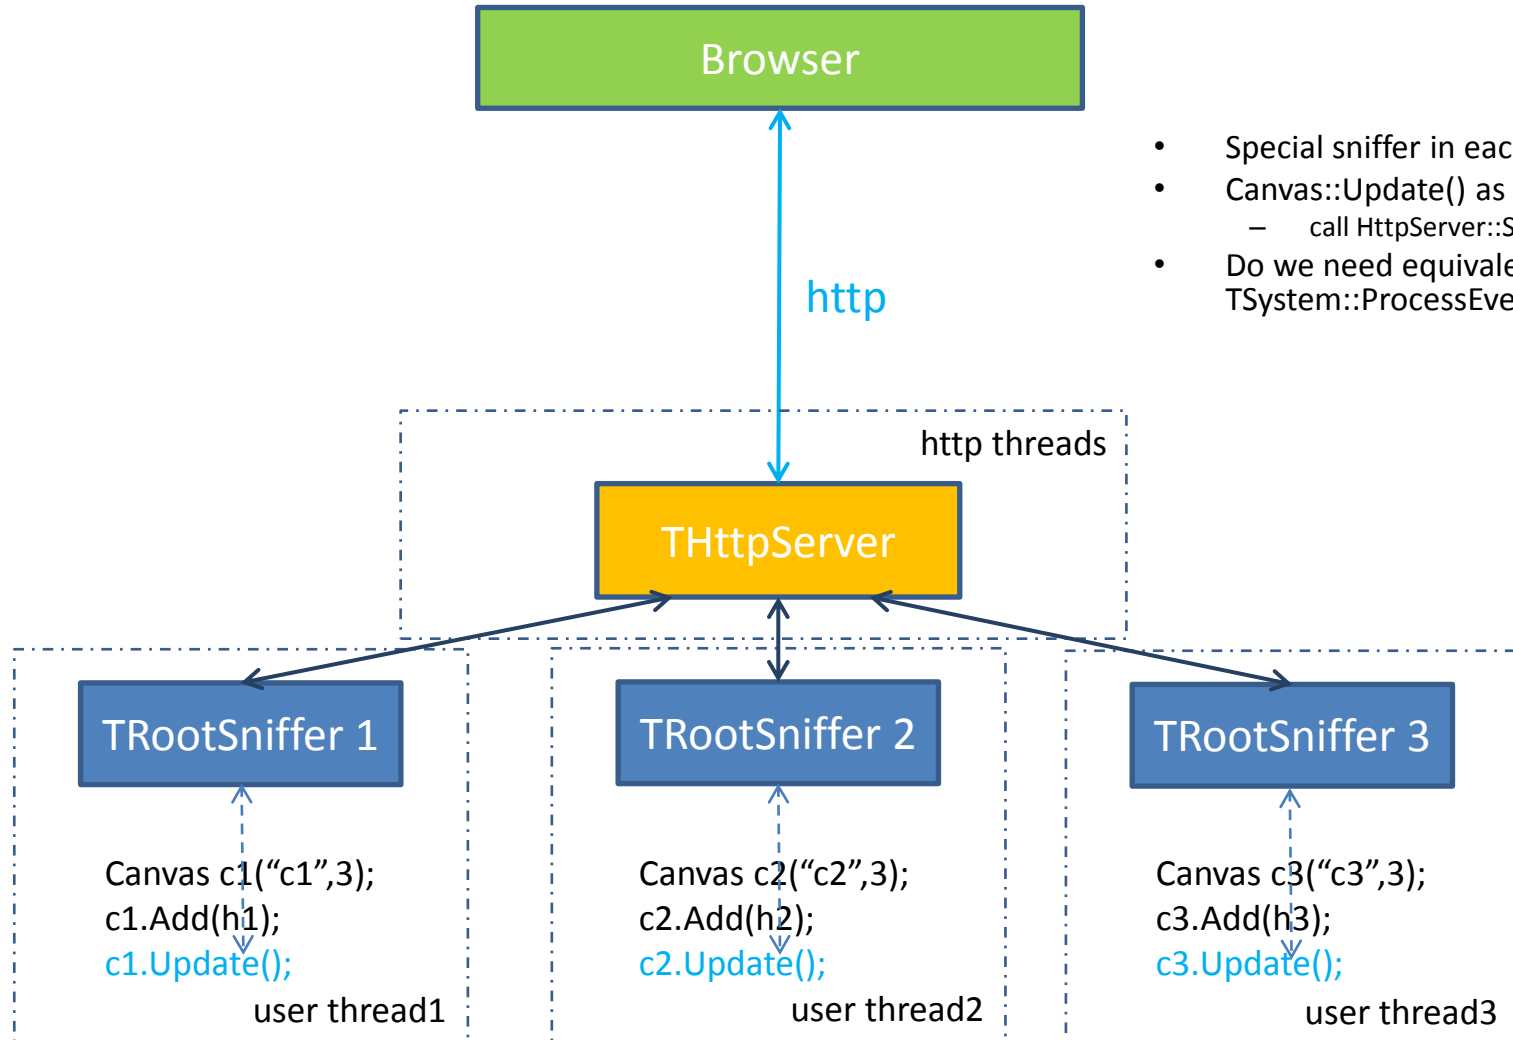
Browser

- Special sniffer in eac
- Canvas::Update() as
  – call HttpServer::S
- Do we need equivale TSystem::ProcessEve

http

http threads

THttpServer

TRootSniffer 1

TRootSniffer 2

TRootSniffer 3

Canvas c1(“c1”,3);
c1.Add(h1);
c1.Update();
user thread1

Canvas c2(“c2”,3);
c2.Add(h2);
c2.Update();
user thread2

Canvas c3(“c3”,3);
c3.Add(h3);
c3.Update();
user thread3